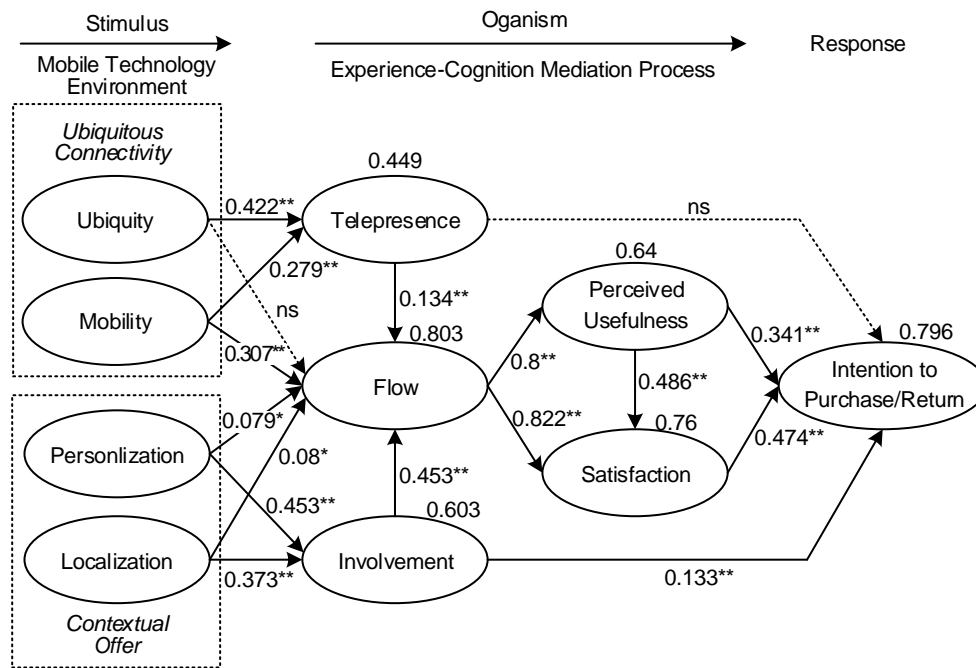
Stimulus

Oganism

Response

Mobile Technology Environment

Experience-Cognition Mediation Process

Ubiquitous Connectivity

0.449

Ubiquity

0.422**

Telepresence

ns

0.279**

0.64

ns

0.134**

Perceived Usefulness

Mobility

0.803

0.341**

0.796

0.307**

0.8**

Flow

0.486**

Intention to Purchase/Return

0.822**

0.76

0.079*

0.474**

Personlization

0.08*

Satisfaction

0.453**

0.453**

0.603

Localization

Involvement

0.373**

0.133**

Contextual Offer